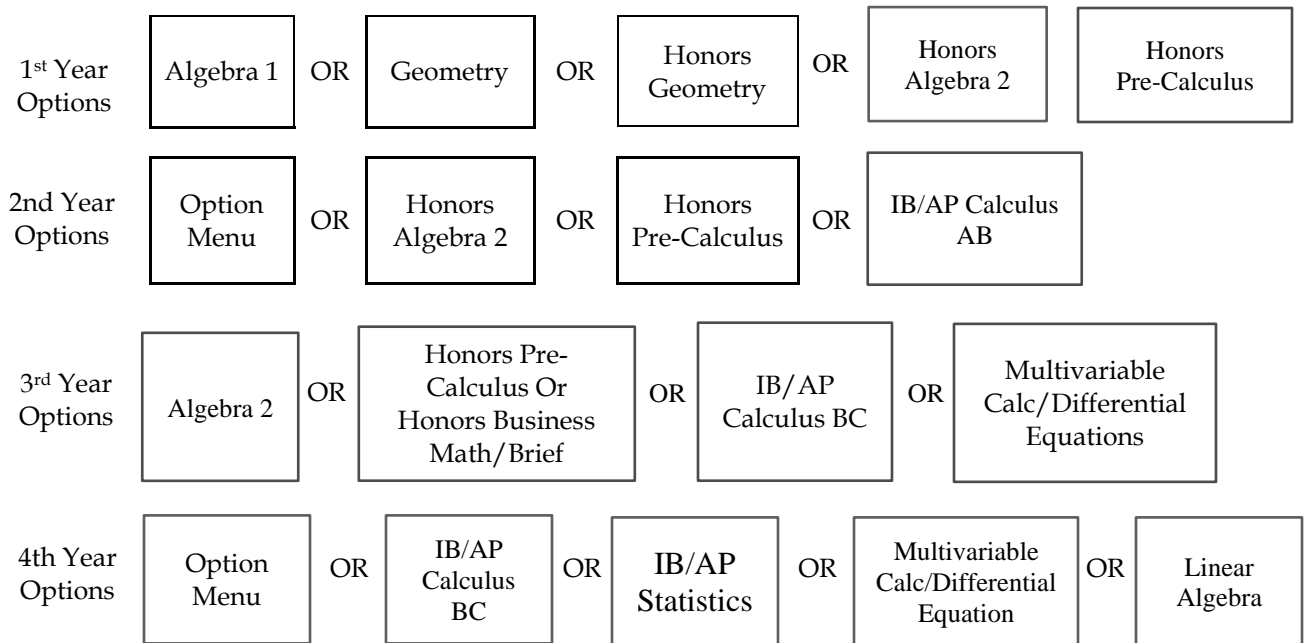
1st Year Options

Algebra 1 OR Geometry OR Honors Geometry OR Honors Algebra 2 Honors Pre-Calculus

2nd Year Options

Option Menu OR Honors Algebra 2 OR Honors Pre-Calculus OR IB/AP Calculus AB

3rd Year Options

Algebra 2 OR Honors Pre-Calculus Or Honors Business Math/Brief OR IB/AP Calculus BC OR Multivariable Calc/Differential Equations

4th Year Options

Option Menu OR IB/AP Calculus BC OR IB/AP Statistics OR Multivariable Calc/Differential Equation OR Linear Algebra